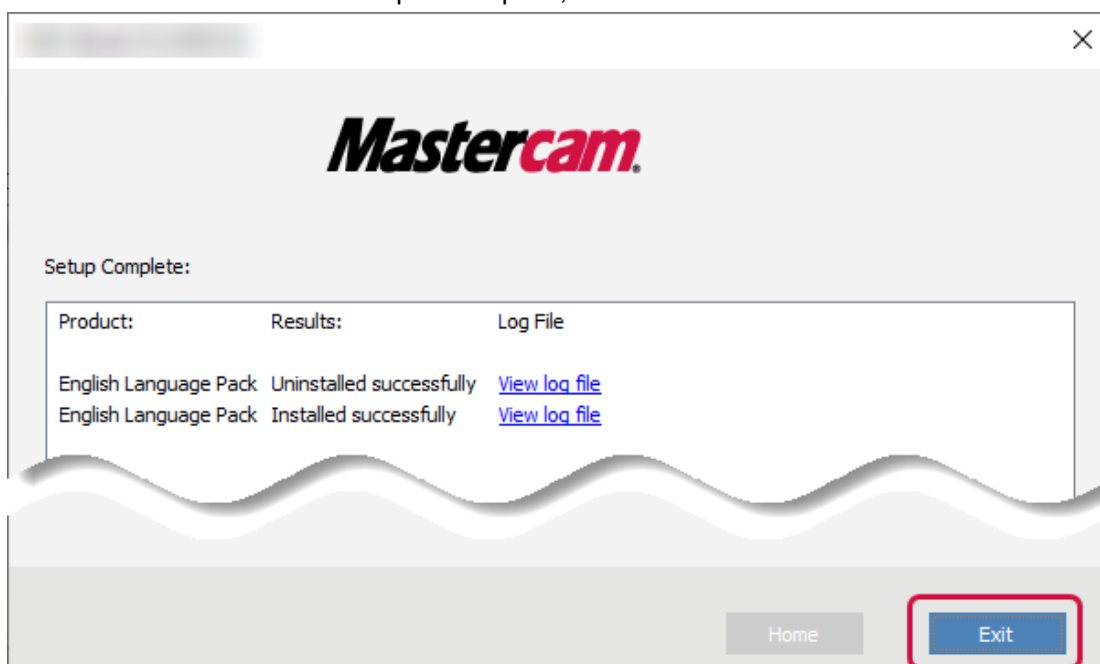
Mastercam.

Setup Complete:

| Product: | Results: | Log File |
|---|---|---|
| English Language Pack | Uninstalled successfully | View log file |
| English Language Pack | Installed successfully | View log file |

Home

Exit